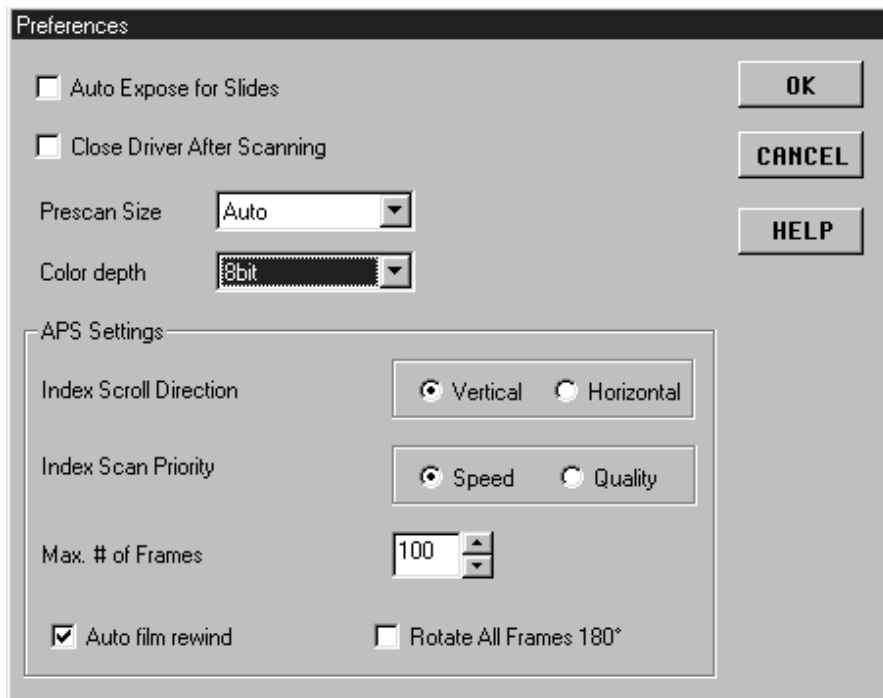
Preferences

Auto Expose for Slides

Close Driver After Scanning

Prescan Size Auto

Color depth 8bit

OK

CANCEL

HELP

APS Settings

Index Scroll Direction

Vertical Horizontal

Index Scan Priority

Speed Quality

Max. # of Frames 100

Auto film rewind

Rotate All Frames 180°